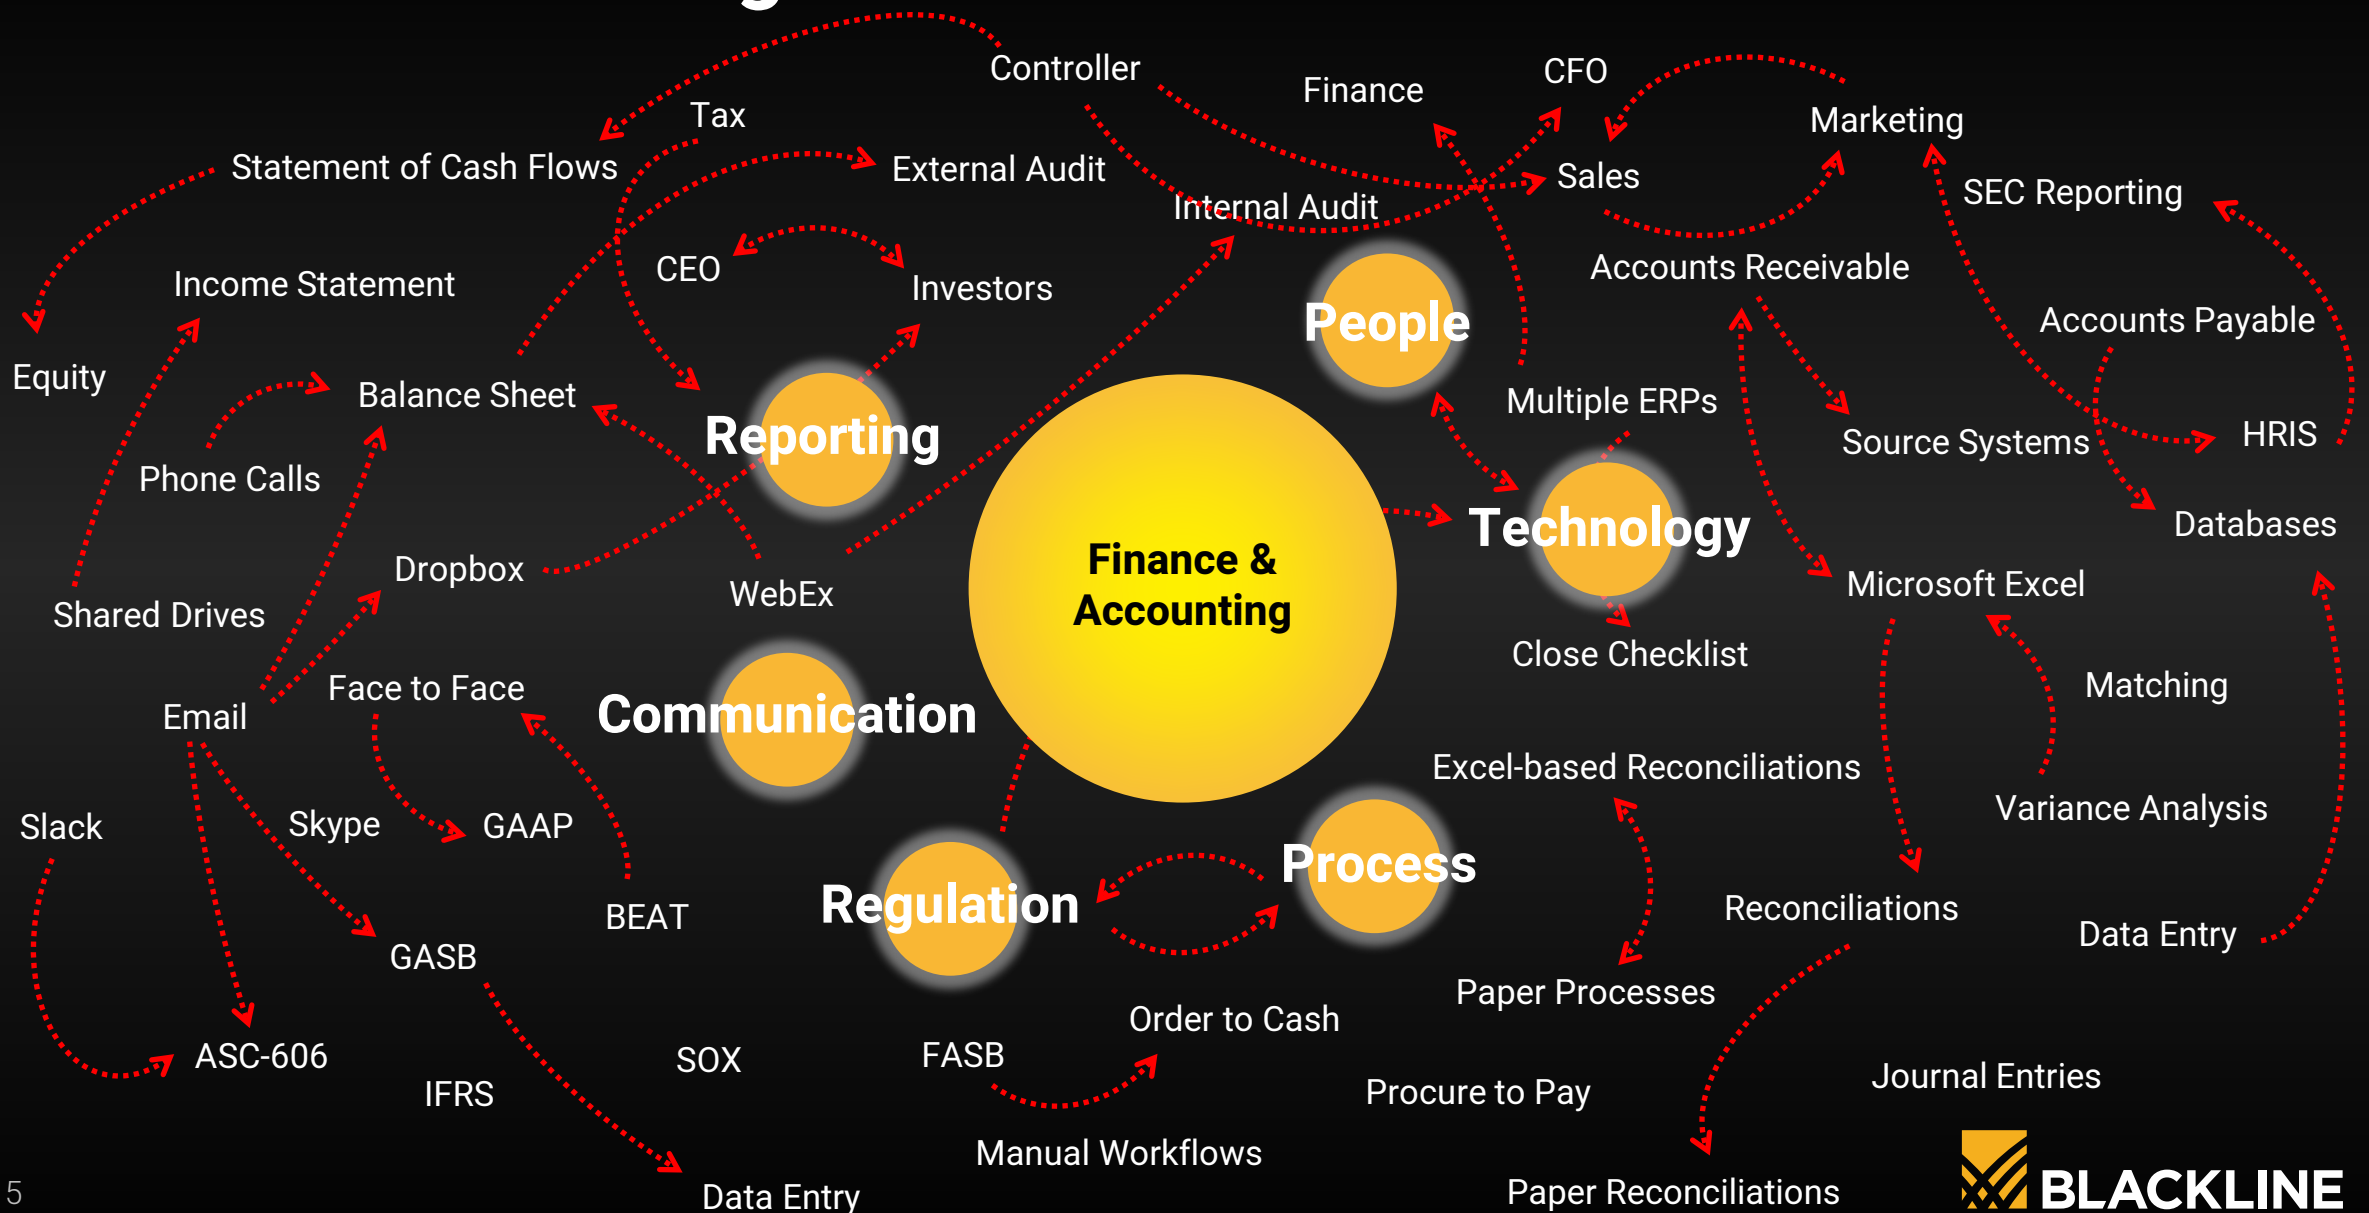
Controller

Finance

CFO

Marketing

Tax

Statement of Cash Flows

External Audit

Sales

SEC Reporting

Internal Audit

CEO

Investors

Accounts Receivable

Income Statement

People

Accounts Payable

Equity

Balance Sheet

Reporting

Multiple ERPs

Source Systems

HRIS

Phone Calls

Technology

Databases

Dropbox

Finance & Accounting

WebEx

Microsoft Excel

Shared Drives

Close Checklist

Face to Face

Matching

Email

Communication

Excel-based Reconciliations

Slack

Skype

GAAP

Variance Analysis

BEAT

Process

Regulation

Reconciliations

GASB

Data Entry

Paper Processes

Order to Cash

ASC-606

SOX

FASB

IFRS

Procure to Pay

Journal Entries

Manual Workflows

Data Entry

Paper Reconciliations

BLACKLINE

5